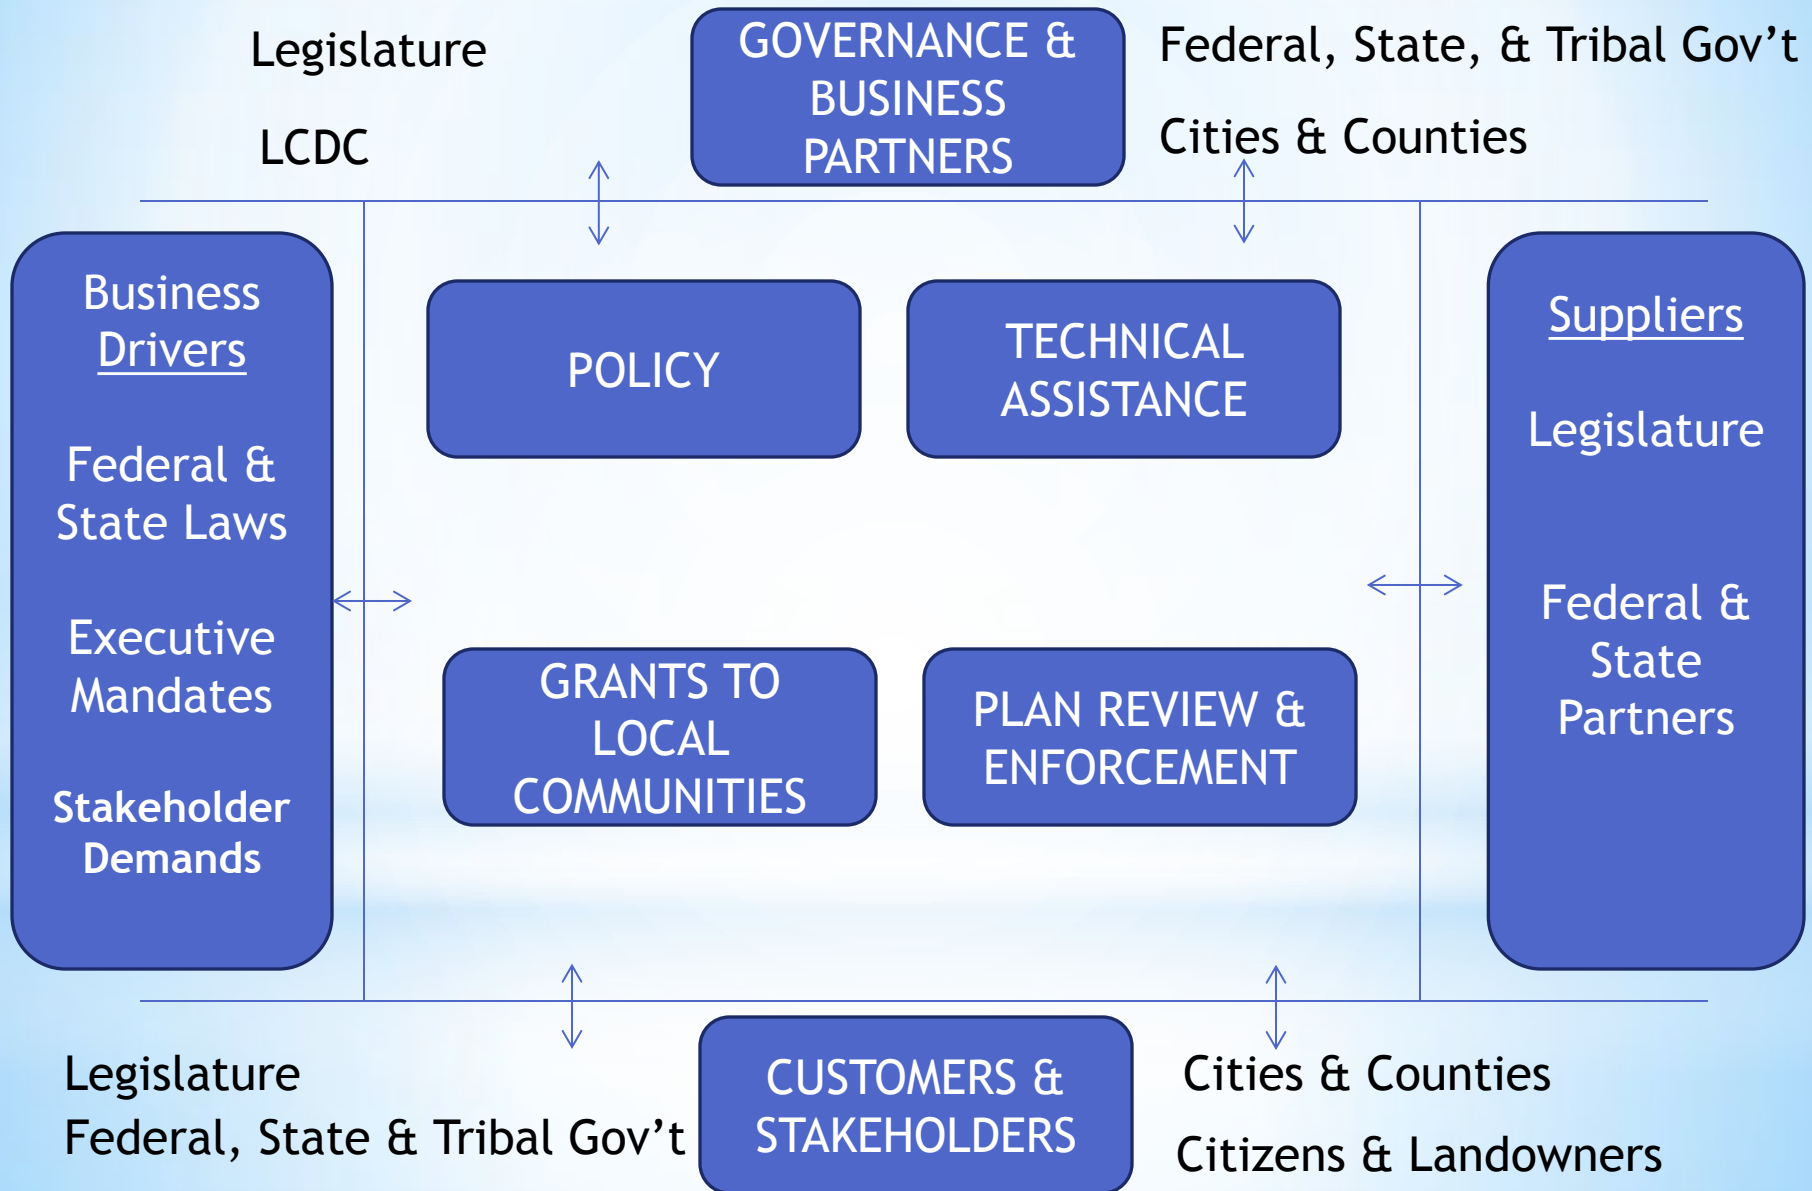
Legislature

LCDC

GOVERNANCE & BUSINESS PARTNERS

Federal, State, & Tribal Gov’t

Cities & Counties

Business Drivers

Federal & State Laws

Executive Mandates

Stakeholder Demands

POLICY

TECHNICAL ASSISTANCE

GRANTS TO LOCAL COMMUNITIES

PLAN REVIEW & ENFORCEMENT

Suppliers

Legislature

Federal & State Partners

Legislature
Federal, State & Tribal Gov’t

CUSTOMERS & STAKEHOLDERS

Cities & Counties

Citizens & Landowners